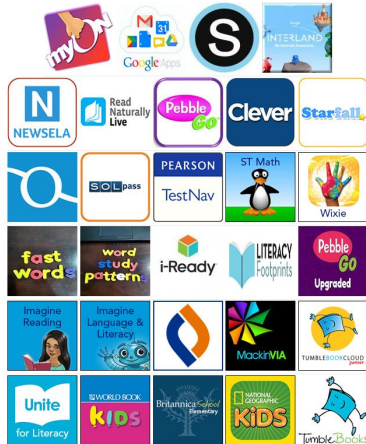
myON
Google Apps
S
INTERLAND
N
NEWSELA
Read Naturally Live
Pebble Go
Clever
Starfall
SOLpass
PEARSON
TestNav
ST Math
Wixie
fast words
word study patterns
i-Ready
LITERACY Footprints
Pebble Go
Upgraded
Imagine Reading
Imagine Language & Literacy
MackinVIA
TUMBLEBOOKCLOUD
Unite for Literacy
WORLD BOOK KIDS
Britannica School Elementary
NATIONAL GEOGRAPHIC KIDS
TumbleBooks